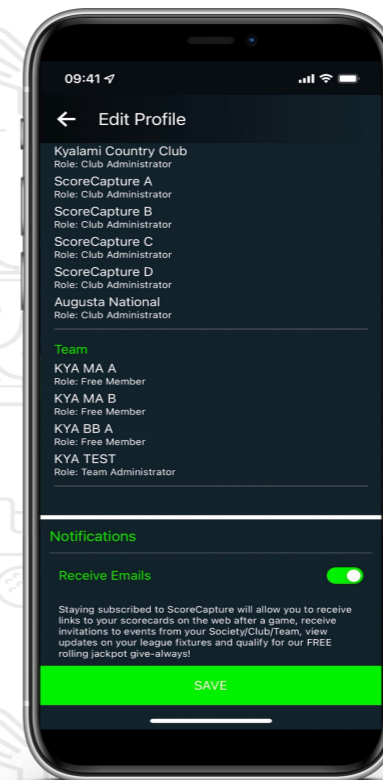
09:41

← Edit Profile

Kyalami Country Club
Role: Club Administrator
ScoreCapture A
Role: Club Administrator
ScoreCapture B
Role: Club Administrator
ScoreCapture C
Role: Club Administrator
ScoreCapture D
Role: Club Administrator
Augusta National
Role: Club Administrator

Team
KYA MA A
Role: Free Member
KYA MA B
Role: Free Member
KYA BB A
Role: Free Member
KYA TEST
Role: Team Administrator

Notifications

Receive Emails

Staying subscribed to ScoreCapture will allow you to receive links to your scorecards on the web after a game, receive invitations to events from your Society/Club/Team, view updates on your league fixtures and qualify for our FREE rolling jackpot give-always!

SAVE